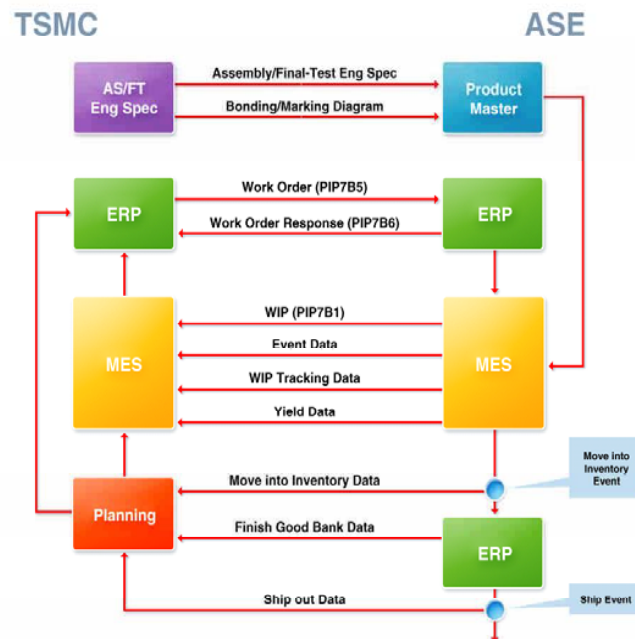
TSMC

ASE

AS/FT Eng Spec

Assembly/Final-Test Eng Spec

Bonding/Marking Diagram

Product Master

ERP

Work Order (PIP7B5)

Work Order Response (PIP7B6)

ERP

MES

WIP (PIP7B1)

Event Data

WIP Tracking Data

Yield Data

MES

Move into Inventory Event

Planning

Move into Inventory Data

Finish Good Bank Data

ERP

Ship out Data

Ship Event